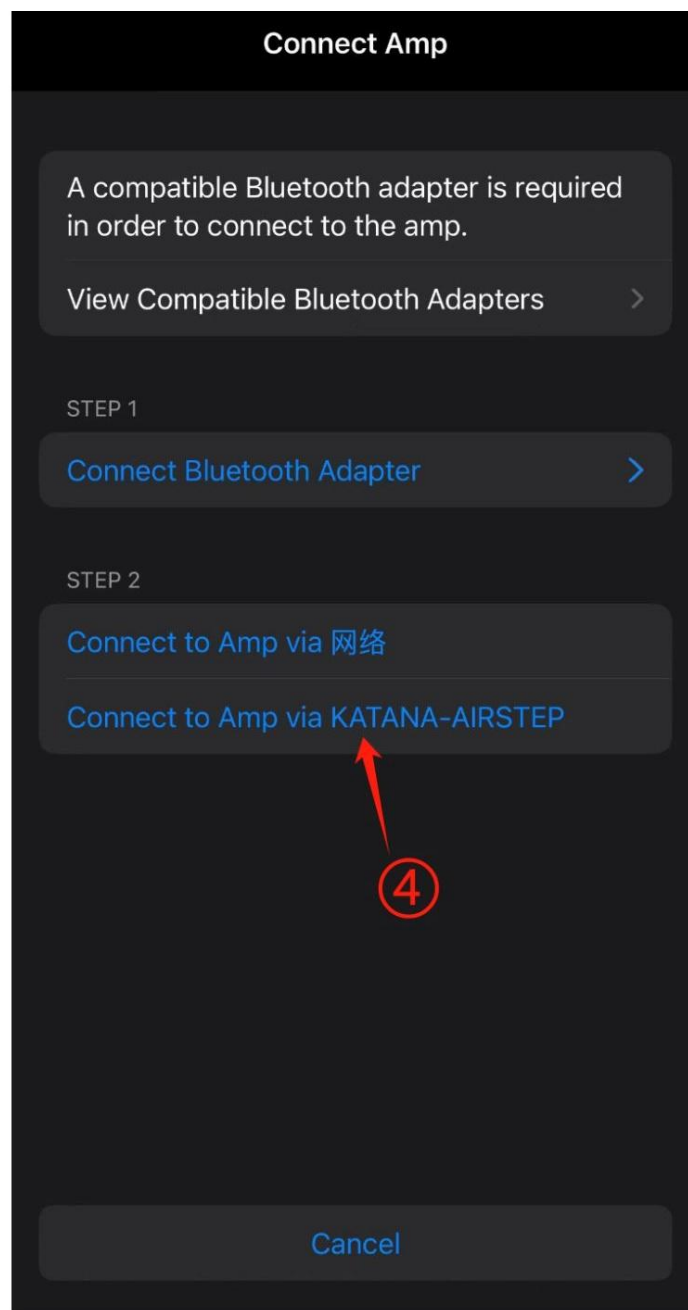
Connect Amp

A compatible Bluetooth adapter is required in order to connect to the amp.

View Compatible Bluetooth Adapters

STEP 1

Connect Bluetooth Adapter

STEP 2

Connect to Amp via 网络

Connect to Amp via KATANA-AIRSTEP

④

Cancel